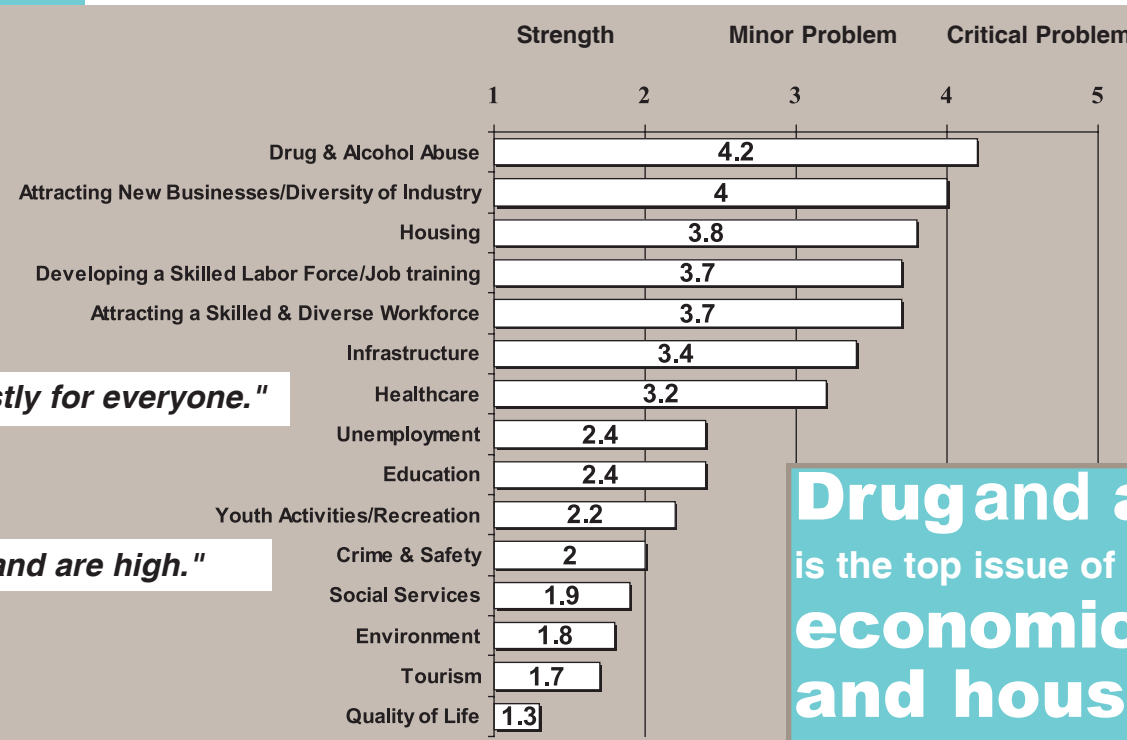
Strength Minor Problem Critical Problem

1 2 3 4 5

| Category | Value |
|---|---|
| Drug & Alcohol Abuse | 4.2 |
| Attracting New Businesses/Diversity of Industry | 4 |
| Housing | 3.8 |
| Developing a Skilled Labor Force/Job training | 3.7 |
| Attracting a Skilled & Diverse Workforce | 3.7 |
| Infrastructure | 3.4 |
| Healthcare | 3.2 |
| Unemployment | 2.4 |
| Education | 2.4 |
| Youth Activities/Recreation | 2.2 |
| Crime & Safety | 2 |
| Social Services | 1.9 |
| Environment | 1.8 |
| Tourism | 1.7 |
| Quality of Life | 1.3 |

stly for everyone."

and are high."

Drug and a

is the top issue of

economic

and hous